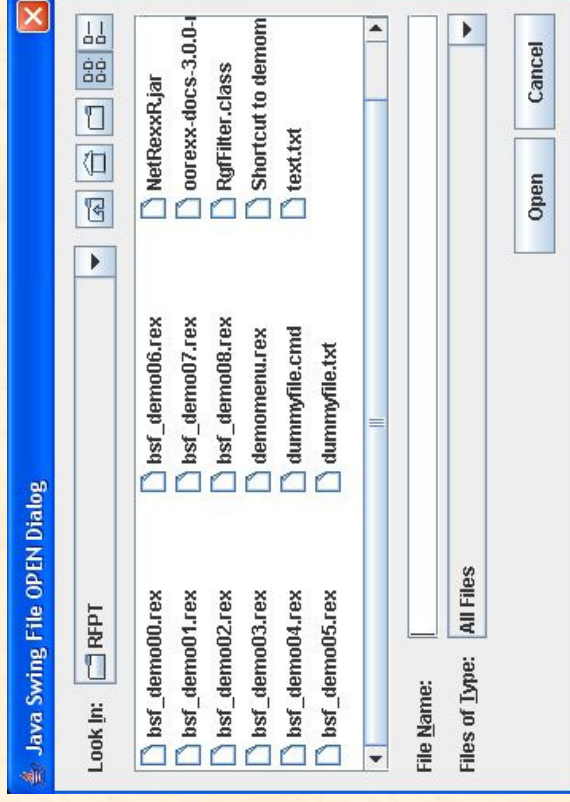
Java Swing File OPEN Dialog

Look In: RFPT

bsf_demo00.rex
bsf_demo01.rex
bsf_demo02.rex
bsf_demo03.rex
bsf_demo04.rex
bsf_demo05.rex

bsf_demo06.rex
bsf_demo07.rex
bsf_demo08.rex
demomenu.rex
dummyfile.cmd
dummyfile.txt

NetRexxR.jar
oorexx-docs-3.0.0-
RgfFilter.class
Shortcut to demom
text.txt

File Name:
Files of Type: All Files

Open
Cancel